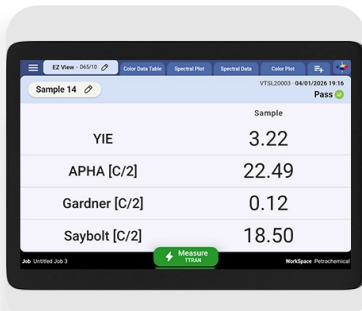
EZ View - 065/10

Color Data Table

Spectral Plot

Spectral Data

Color Plot

Sample 14

VTSL20003 · 04/01/2026 19:16

Pass

| | Sample |
|---|---|
| YIE | 3.22 |
| APHA [C/2] | 22.49 |
| Gardner [C/2] | 0.12 |
| Saybolt [C/2] | 18.50 |

Job Untitled Job 3

Measure TTRAN

WorkSpace Petrochemical